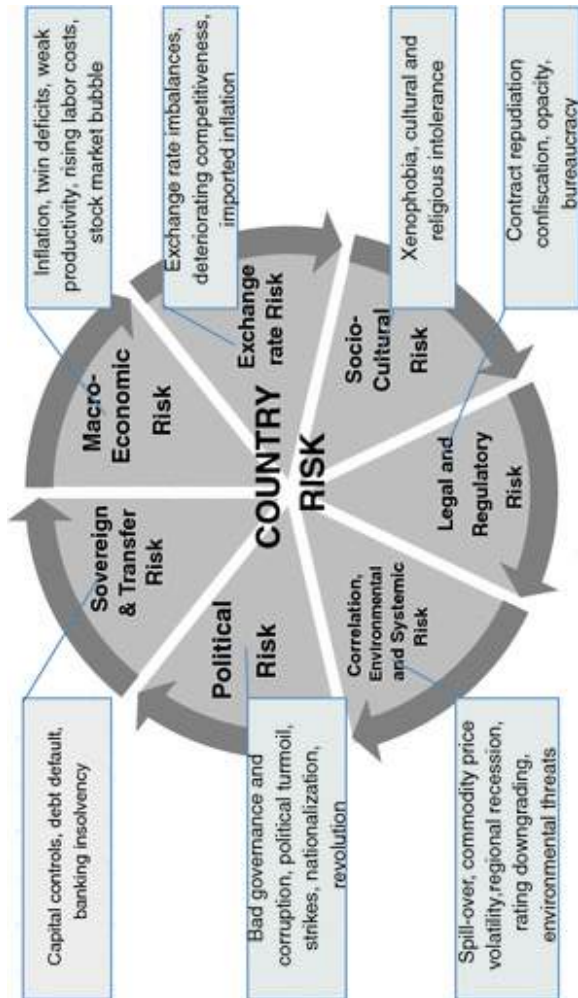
Inflation, twin deficits, weak productivity, rising labor costs, stock market bubble

Exchange rate imbalances, deteriorating competitiveness, imported inflation

Xenophobia, cultural and religious intolerance

Contract repudiation confiscation, opacity, bureaucracy

Macro-Economic Risk

Exchange rate Risk

Socio-Cultural Risk

COUNTRY RISK

Sovereign & Transfer Risk

Legal and Regulatory Risk

Political Risk

Correlation, Environmental and Systemic Risk

Capital controls, debt default, banking insolvency

Bad governance and corruption, political turmoil, strikes, nationalization, revolution

Spill-over, commodity price volatility,regional recession, rating downgrading, environmental threats